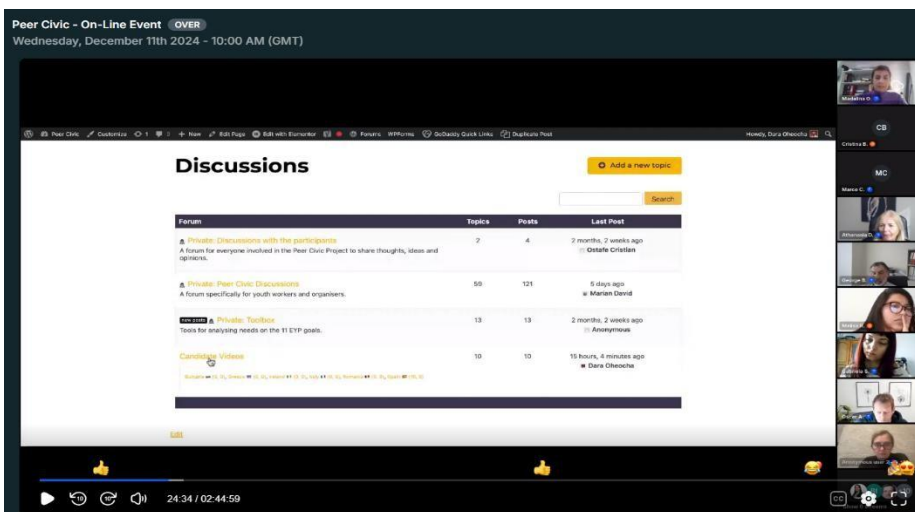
Peer Civic - On-Line Event OVER
Wednesday, December 11th 2024 - 10:00 AM (GMT)

Peer Civic Customize 1 0 + New Edit Page Edit with Elementor Forums WPForms GoDaddy Quick Links Duplicate Post Howdy, Dara Oheocha

Discussions

Add a new topic

Search

| Forum | Topics | Posts | Last Post |
|---|---|---|---|
| Private: Discussions with the participants<br>A forum for everyone involved in the Peer Civic Project to share thoughts, ideas and opinions. | 2 | 4 | 2 months, 2 weeks ago<br>Ostafe Cristian |
| Private: Peer Civic Discussions<br>A forum specifically for youth workers and organisers. | 58 | 121 | 5 days ago<br>Marian David |
| new posts Private: Toolbox<br>Tools for analysing needs on the 11 EYP goals. | 13 | 13 | 2 months, 2 weeks ago<br>Anonymous |
| Candidate Videos<br>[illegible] | 10 | 10 | 15 hours, 4 minutes ago<br>Dara Oheocha |

Edit

Madalina G.
CB
Cristina B.
MC
Marco C.
Athanasia D.
George S.
Maria P.
Gabriela S.
Dara O.
Anonymous user

24:34 / 02:44:59